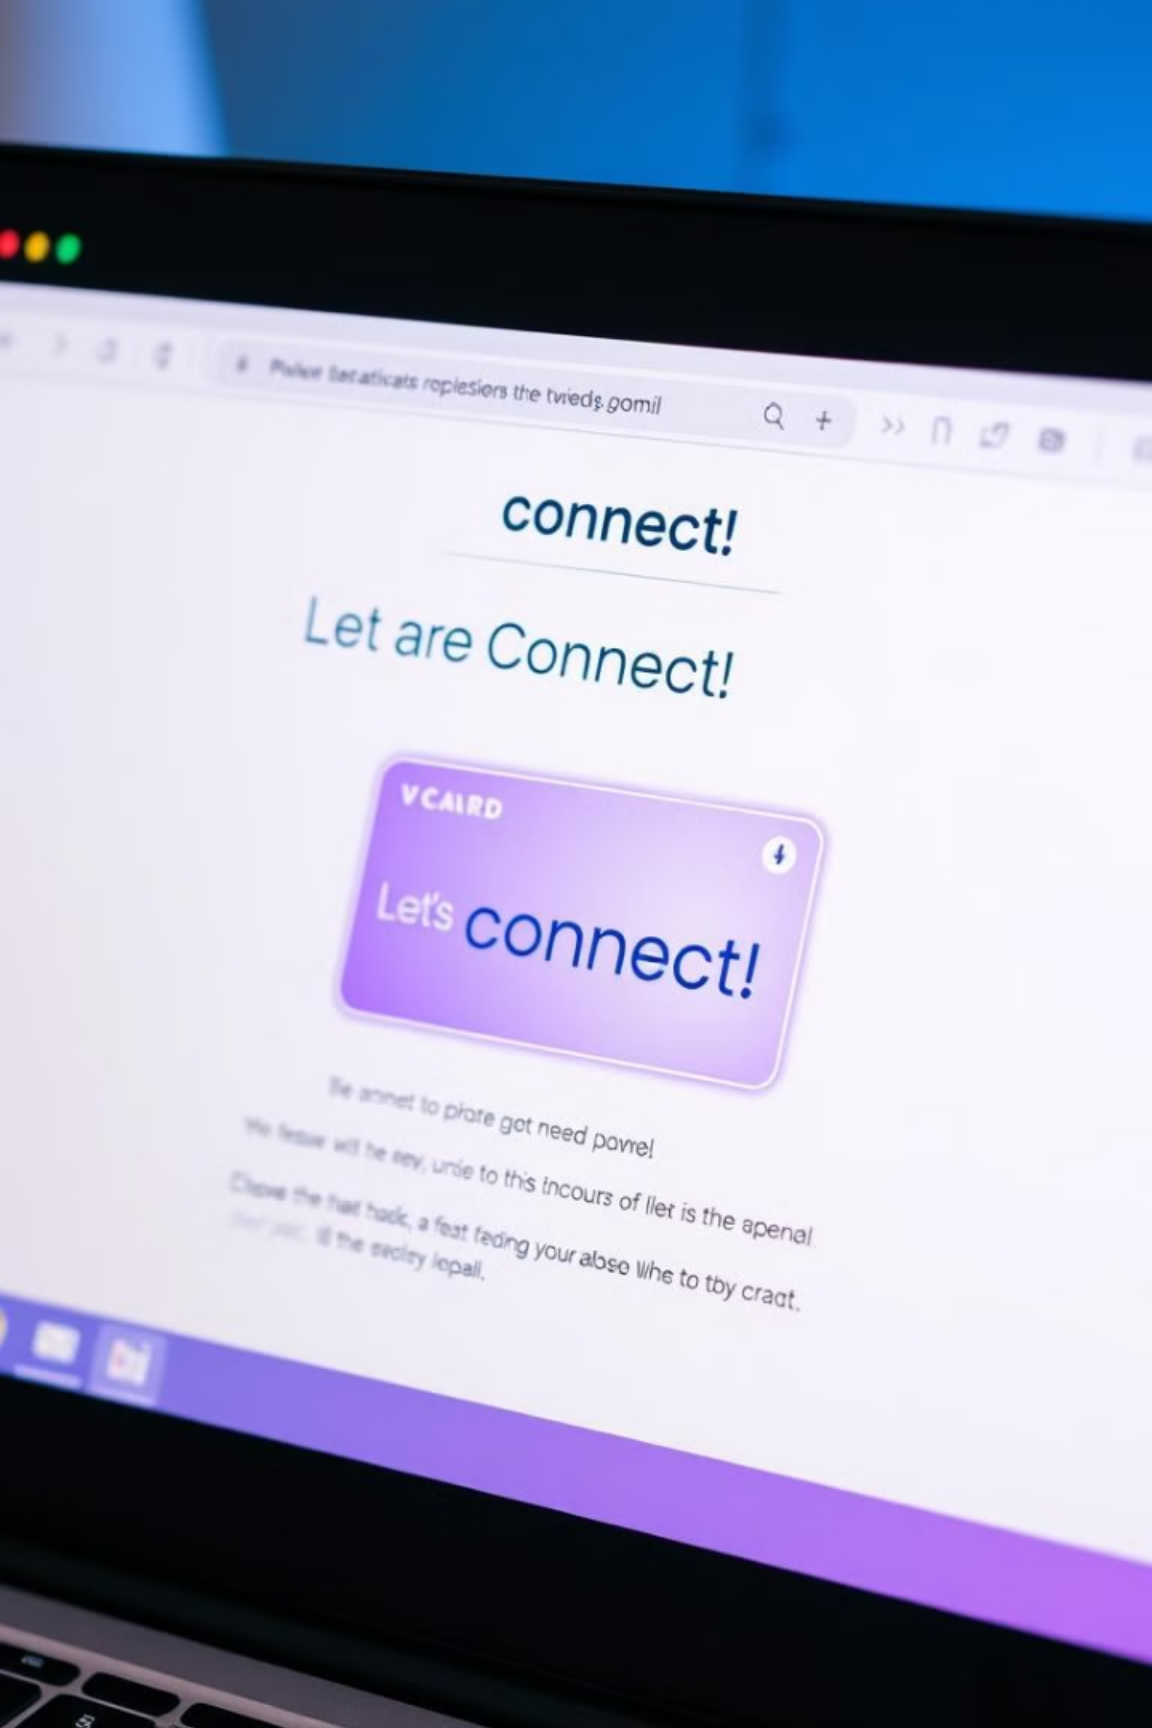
Pulse barsticats roplesiors the twieds.gomil

connect!

Let are Connect!

VCAIRD

Let's connect!

We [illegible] to plote got need povrel
We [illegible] will he sey, unie to this incours of llet is the apenal
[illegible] the hat hadc, a feat feding your abse Whe to tby craat.
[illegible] the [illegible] lepall.